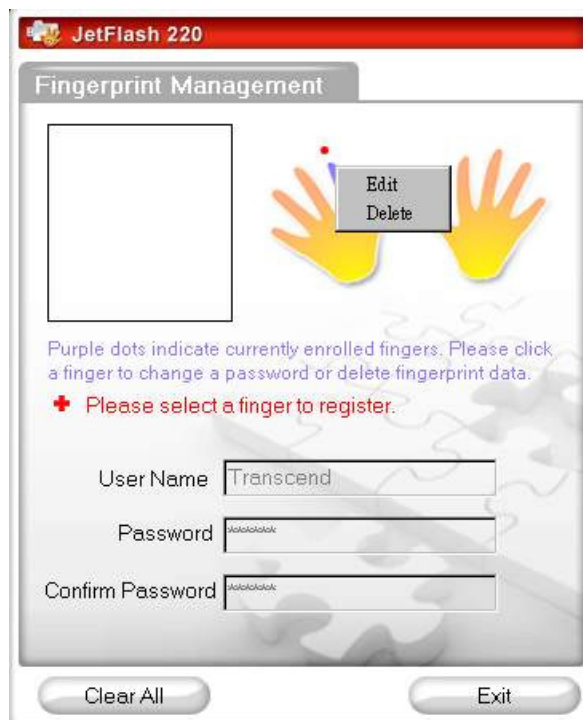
JetFlash 220

Fingerprint Management

Edit
Delete

Purple dots indicate currently enrolled fingers. Please click a finger to change a password or delete fingerprint data.

Please select a finger to register.

User Name Transcend

Password ******

Confirm Password ******

Clear All

Exit